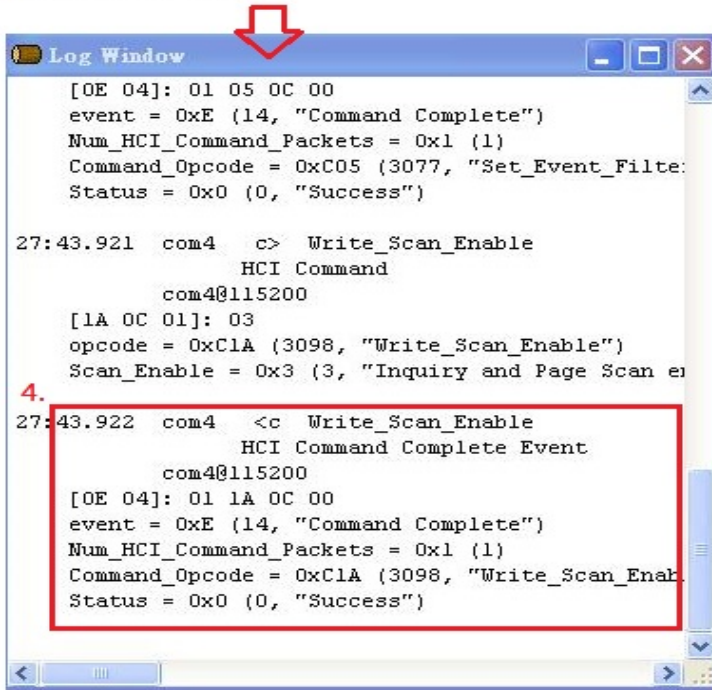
Log Window

[0E 04]: 01 05 0C 00
event = 0xE (14, "Command Complete")
Num_HCI_Command_Packets = 0x1 (1)
Command_Opcode = 0xC05 (3077, "Set_Event_Filte
Status = 0x0 (0, "Success")

27:43.921 com4 c> Write_Scan_Enable
HCI Command
com4@115200
[1A 0C 01]: 03
opcode = 0xC1A (3098, "Write_Scan_Enable")
Scan_Enable = 0x3 (3, "Inquiry and Page Scan e

4.

27:43.922 com4 <c Write_Scan_Enable
HCI Command Complete Event
com4@115200
[0E 04]: 01 1A 0C 00
event = 0xE (14, "Command Complete")
Num_HCI_Command_Packets = 0x1 (1)
Command_Opcode = 0xC1A (3098, "Write_Scan_Enab
Status = 0x0 (0, "Success")